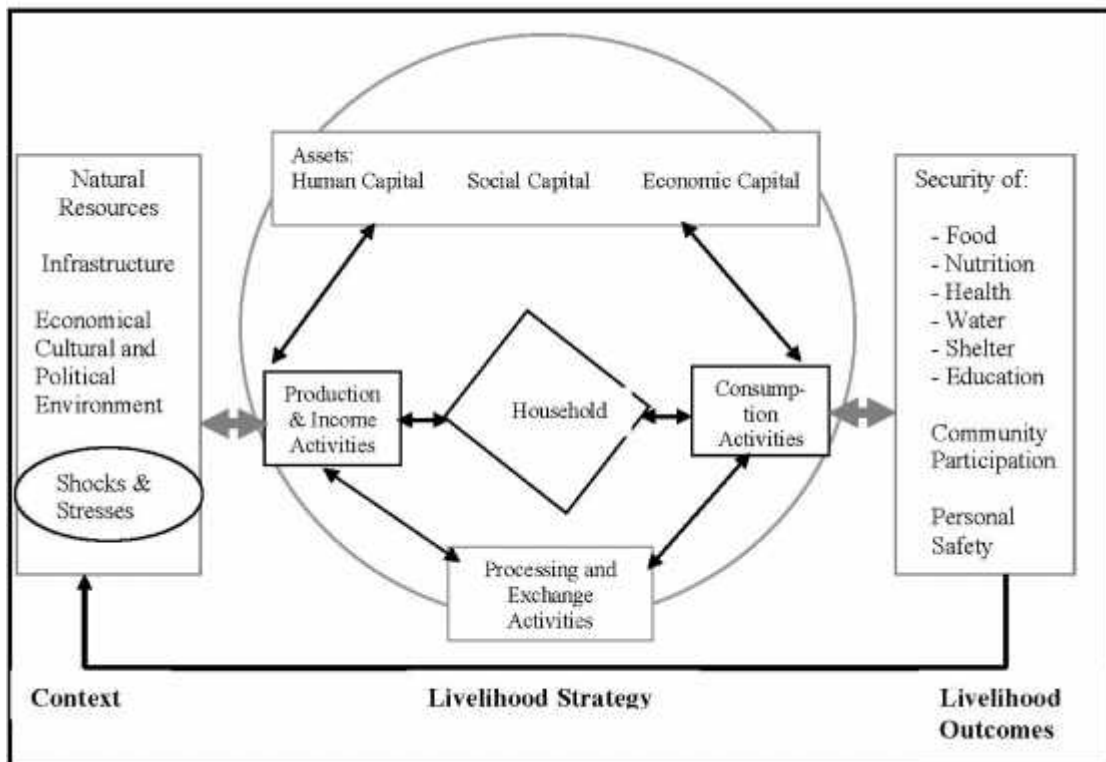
Natural Resources

Infrastructure

Economical Cultural and Political Environment

Shocks & Stresses

Assets:
Human Capital Social Capital Economic Capital

Production & Income Activities

Household

Consumption Activities

Processing and Exchange Activities

Security of:

- Food
- Nutrition
- Health
- Water
- Shelter
- Education

Community Participation

Personal Safety

Context

Livelihood Strategy

Livelihood Outcomes